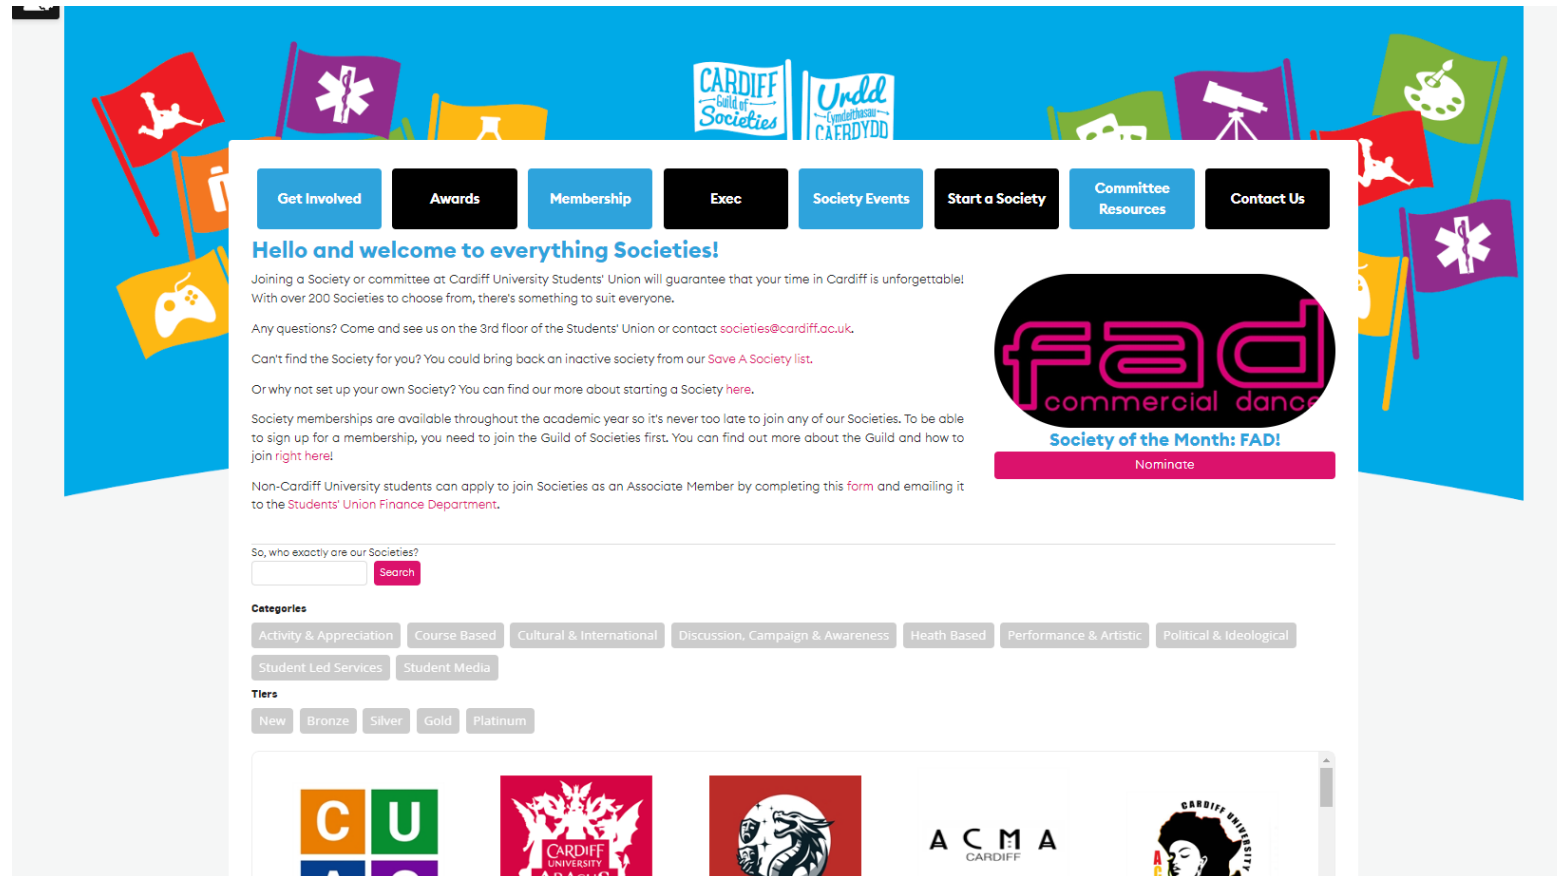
CARDIFF Guild of Societies

Urdd Cymdeithasau CAERDYDD

Get Involved | Awards | Membership | Exec | Society Events | Start a Society | Committee Resources | Contact Us

Hello and welcome to everything Societies!

Joining a Society or committee at Cardiff University Students' Union will guarantee that your time in Cardiff is unforgettable! With over 200 Societies to choose from, there's something to suit everyone.

Any questions? Come and see us on the 3rd floor of the Students' Union or contact societies@cardiff.ac.uk.

Can't find the Society for you? You could bring back an inactive society from our Save A Society list.

Or why not set up your own Society? You can find our more about starting a Society here.

Society memberships are available throughout the academic year so it's never too late to join any of our Societies. To be able to sign up for a membership, you need to join the Guild of Societies first. You can find out more about the Guild and how to join right here!

Non-Cardiff University students can apply to join Societies as an Associate Member by completing this form and emailing it to the Students' Union Finance Department.

fad commercial dance

Society of the Month: FAD!

Nominate

So, who exactly are our Societies?

Search

Categories

Activity & Appreciation | Course Based | Cultural & International | Discussion, Campaign & Awareness | Heath Based | Performance & Artistic | Political & Ideological | Student Led Services | Student Media

Tiers

New | Bronze | Silver | Gold | Platinum

C U

CARDIFF UNIVERSITY

A C M A CARDIFF

CARDIFF UNIVERSITY